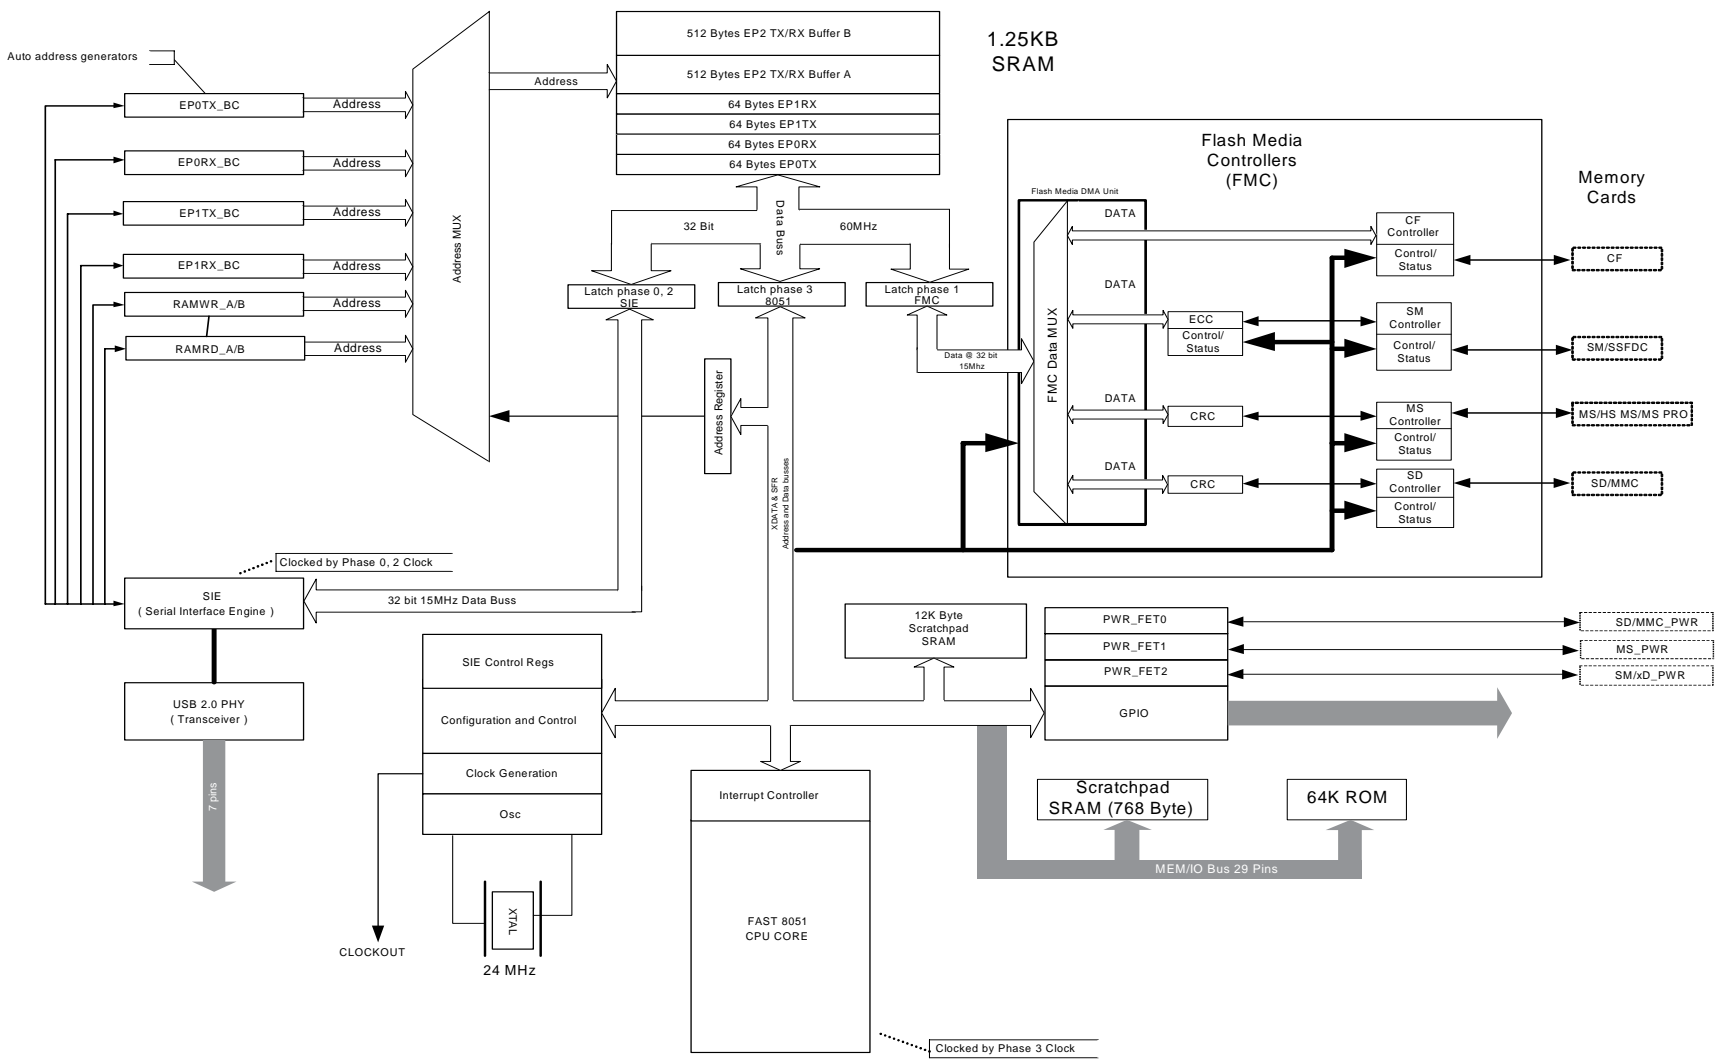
Auto address generators

EP0TX_BC
Address
EP0RX_BC
Address
EP1TX_BC
Address
EP1RX_BC
Address
RAMWR_A/B
Address
RAMRD_A/B
Address

Address MUX

Address

512 Bytes EP2 TX/RX Buffer B
512 Bytes EP2 TX/RX Buffer A
64 Bytes EP1RX
64 Bytes EP1TX
64 Bytes EP0RX
64 Bytes EP0TX

1.25KB
SRAM

32 Bit
Data Bus
60MHz

Latch phase 0, 2
SIE
Latch phase 3
8051
Latch phase 1
FMC

Address Register

XDATA & SFR
Address and Data busses

Data @ 32 bit
15Mhz

Flash Media
Controllers
(FMC)

Flash Media DMA Unit

FMC Data MUX

DATA
DATA
DATA
DATA

ECC
Control/
Status
CRC
CRC

CF
Controller
Control/
Status
SM
Controller
Control/
Status
MS
Controller
Control/
Status
SD
Controller
Control/
Status

Memory
Cards

CF
SM/SSFDC
MS/HS MS/MS PRO
SD/MMC

Clocked by Phase 0, 2 Clock

SIE
( Serial Interface Engine )

32 bit 15MHz Data Buss

USB 2.0 PHY
( Transceiver )

7 pins

SIE Control Regs
Configuration and Control
Clock Generation
Osc

XTAL
24 MHz

CLOCKOUT

12K Byte
Scratchpad
SRAM

Interrupt Controller

FAST 8051
CPU CORE

Clocked by Phase 3 Clock

PWR_FET0
PWR_FET1
PWR_FET2
GPIO

SD/MMC_PWR
MS_PWR
SM/xD_PWR

Scratchpad
SRAM (768 Byte)

64K ROM

MEM/IO Bus 29 Pins